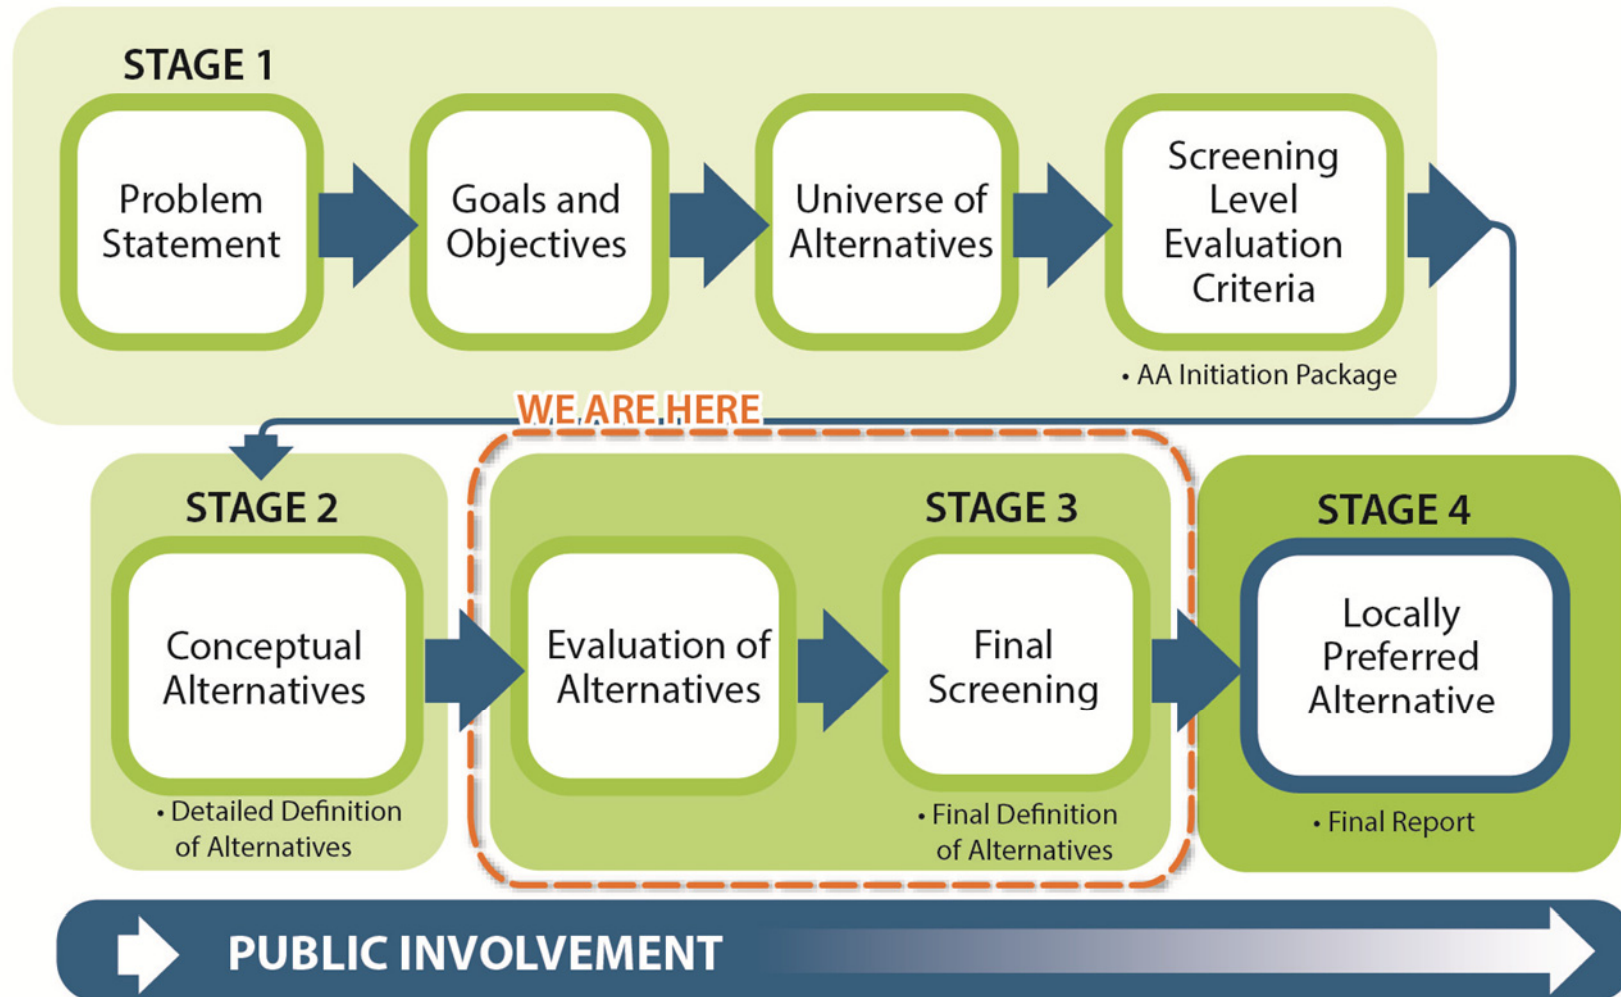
STAGE 1

Problem Statement

Goals and Objectives

Universe of Alternatives

Screening Level Evaluation Criteria

• AA Initiation Package

WE ARE HERE

STAGE 2

Conceptual Alternatives

• Detailed Definition of Alternatives

STAGE 3

Evaluation of Alternatives

Final Screening

• Final Definition of Alternatives

STAGE 4

Locally Preferred Alternative

• Final Report

PUBLIC INVOLVEMENT